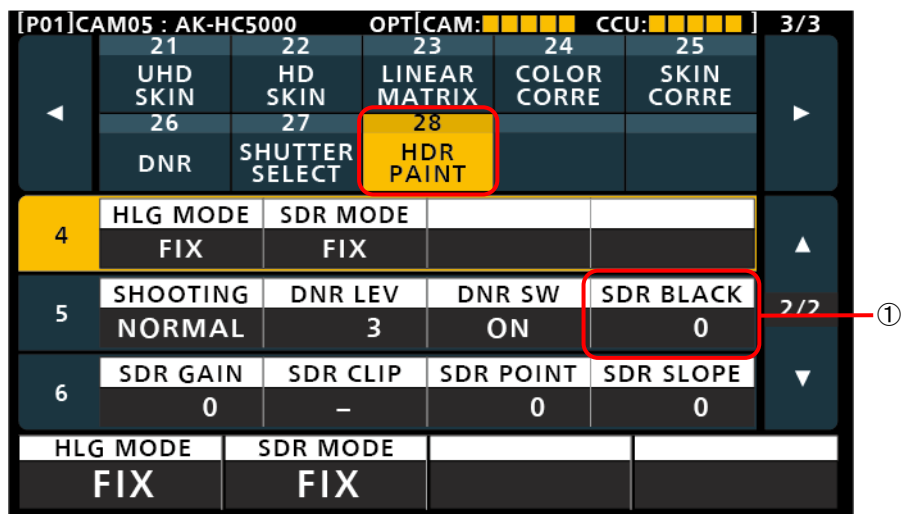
[P01]CAM05 : AK-HC5000 OPT[CAM: CCU: ] 3/3

◀

| 21 | 22 | 23 | 24 | 25 |
|---|---|---|---|---|
| UHD SKIN | HD SKIN | LINEAR MATRIX | COLOR CORRE | SKIN CORRE |
| 26 | 27 | 28 | | |
| DNR | SHUTTER SELECT | HDR PAINT | | |

▶

| | | | | |
|---|---|---|---|---|
| 4 | HLG MODE | SDR MODE | | |
| | FIX | FIX | | |
| 5 | SHOOTING | DNR LEV | DNR SW | SDR BLACK |
| | NORMAL | 3 | ON | 0 |
| 6 | SDR GAIN | SDR CLIP | SDR POINT | SDR SLOPE |
| | 0 | – | 0 | 0 |

▲

2/2

▼

①

| HLG MODE | SDR MODE | | |
|---|---|---|---|
| FIX | FIX | | |